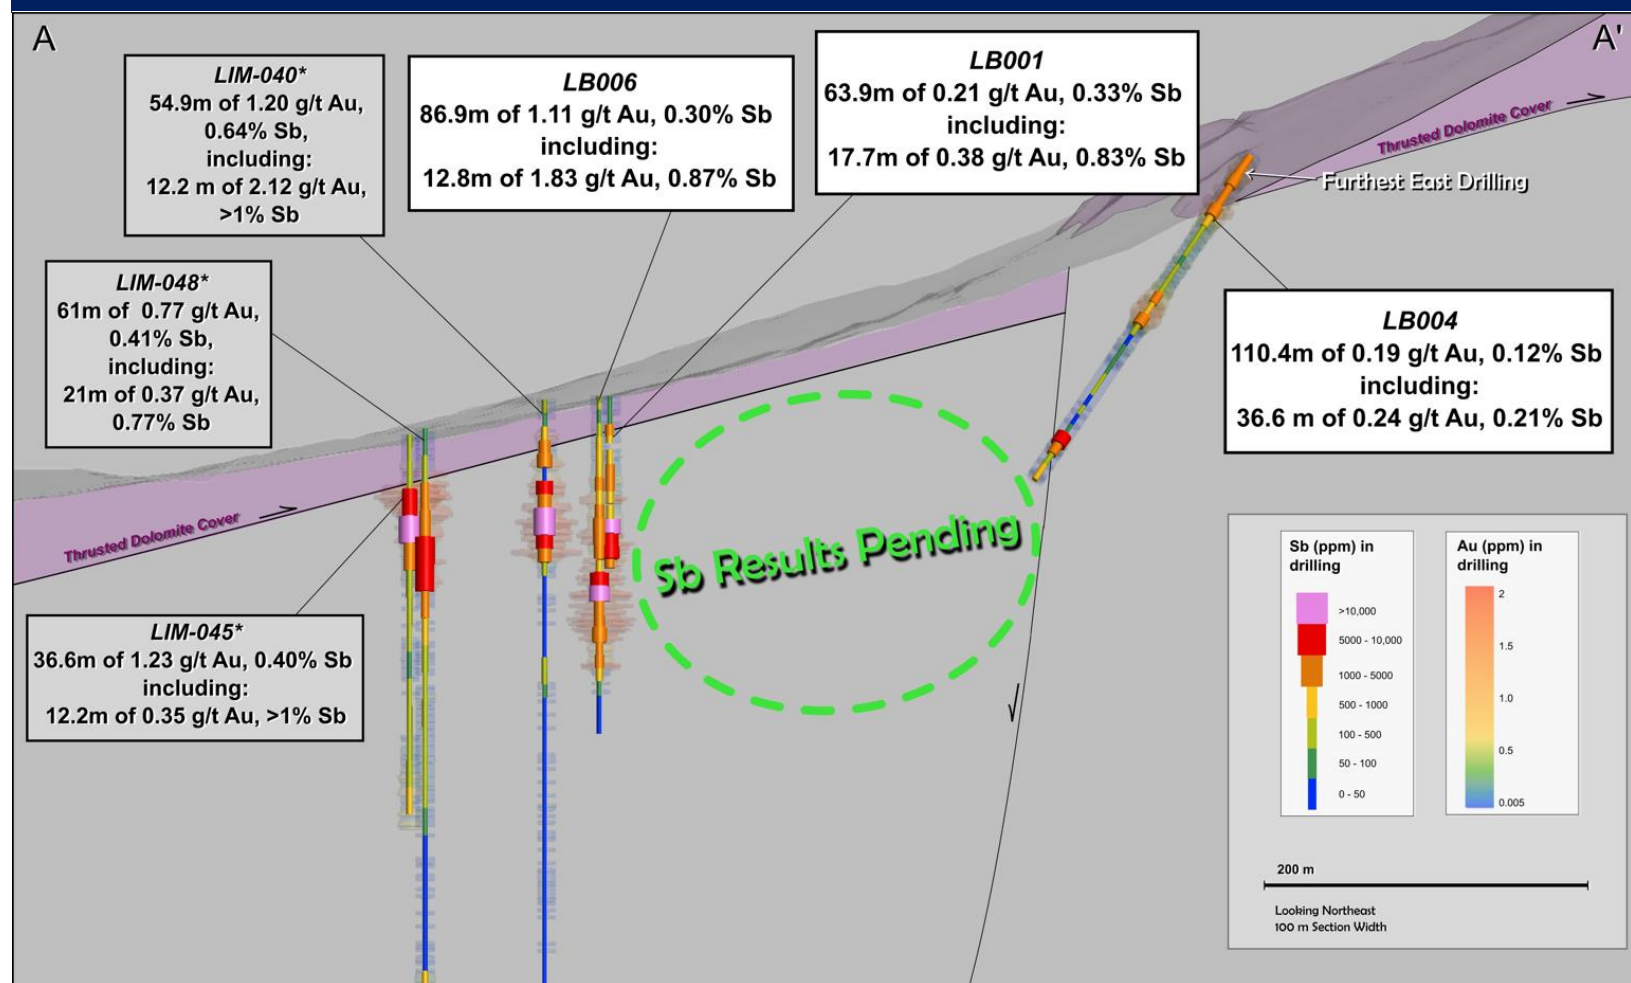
A

A'

LIM-040*
54.9m of 1.20 g/t Au, 0.64% Sb, including:
12.2 m of 2.12 g/t Au, >1% Sb

LB006
86.9m of 1.11 g/t Au, 0.30% Sb
including:
12.8m of 1.83 g/t Au, 0.87% Sb

LB001
63.9m of 0.21 g/t Au, 0.33% Sb
including:
17.7m of 0.38 g/t Au, 0.83% Sb

Thrusted Dolomite Cover

Furthest East Drilling

LIM-048*
61m of 0.77 g/t Au, 0.41% Sb, including:
21m of 0.37 g/t Au, 0.77% Sb

LB004
110.4m of 0.19 g/t Au, 0.12% Sb
including:
36.6 m of 0.24 g/t Au, 0.21% Sb

Thrusted Dolomite Cover

Sb Results Pending

LIM-045*
36.6m of 1.23 g/t Au, 0.40% Sb
including:
12.2m of 0.35 g/t Au, >1% Sb

Sb (ppm) in drilling
>10,000
5000 - 10,000
1000 - 5000
500 - 1000
100 - 500
50 - 100
0 - 50

Au (ppm) in drilling
2
1.5
1.0
0.5
0.005

200 m

Looking Northeast
100 m Section Width